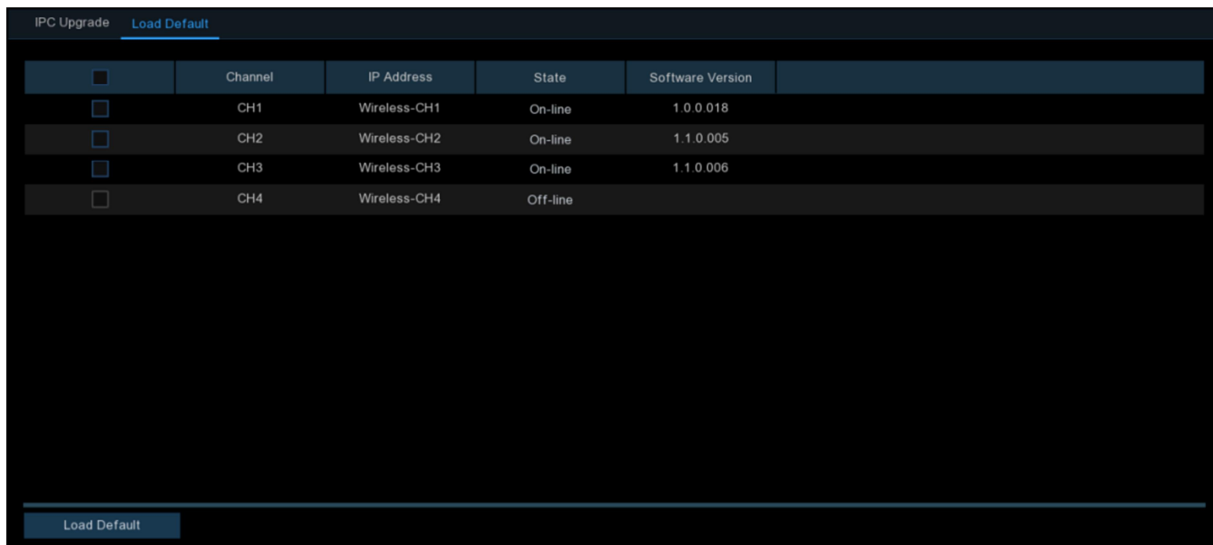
IPC Upgrade Load Default

| | Channel | IP Address | State | Software Version |
|---|---|---|---|---|
| | CH1 | Wireless-CH1 | On-line | 1.0.0.018 |
| | CH2 | Wireless-CH2 | On-line | 1.1.0.005 |
| | CH3 | Wireless-CH3 | On-line | 1.1.0.006 |
| | CH4 | Wireless-CH4 | Off-line | |

Load Default